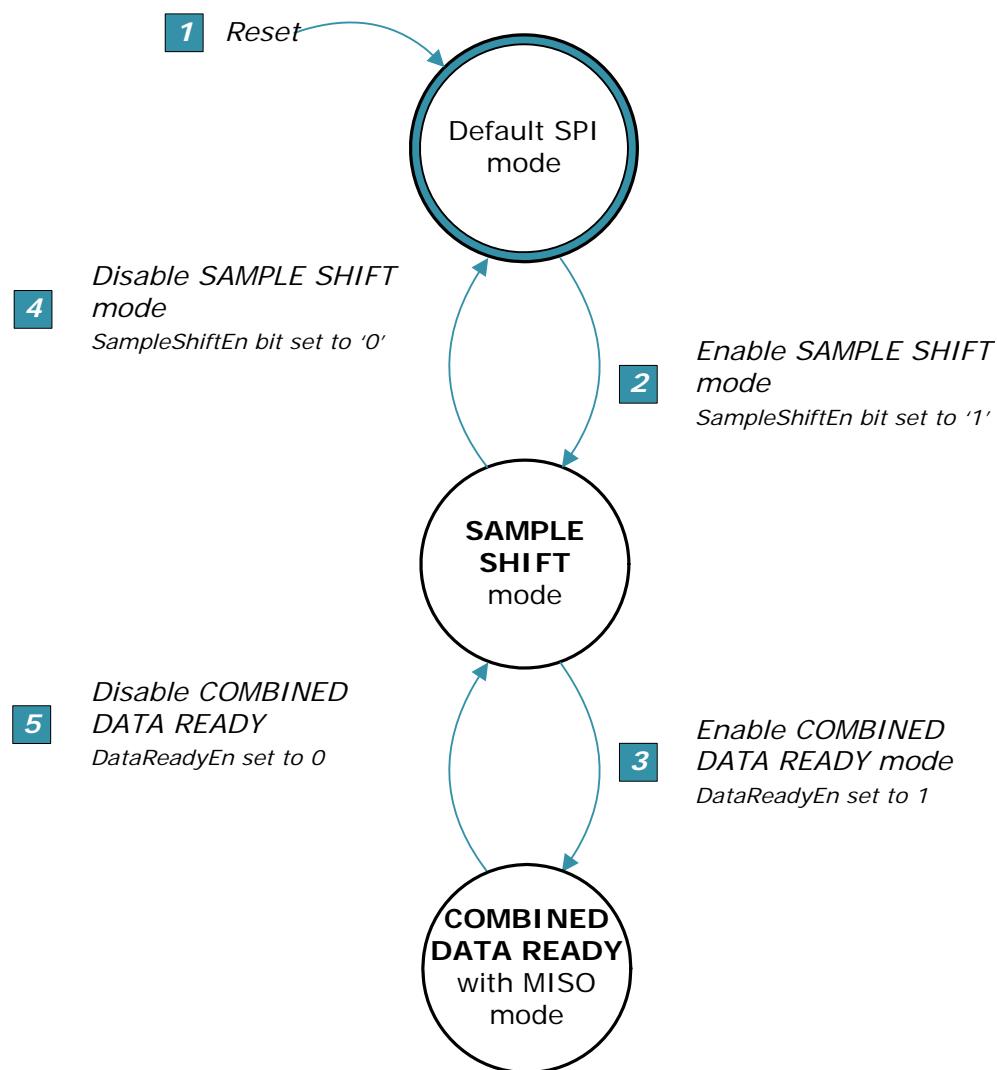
1 Reset

Default SPI mode

4 Disable SAMPLE SHIFT mode
SampleShiftEn bit set to '0'

2 Enable SAMPLE SHIFT mode
SampleShiftEn bit set to '1'

SAMPLE SHIFT mode

5 Disable COMBINED DATA READY
DataReadyEn set to 0

3 Enable COMBINED DATA READY mode
DataReadyEn set to 1

COMBINED DATA READY with MISO mode